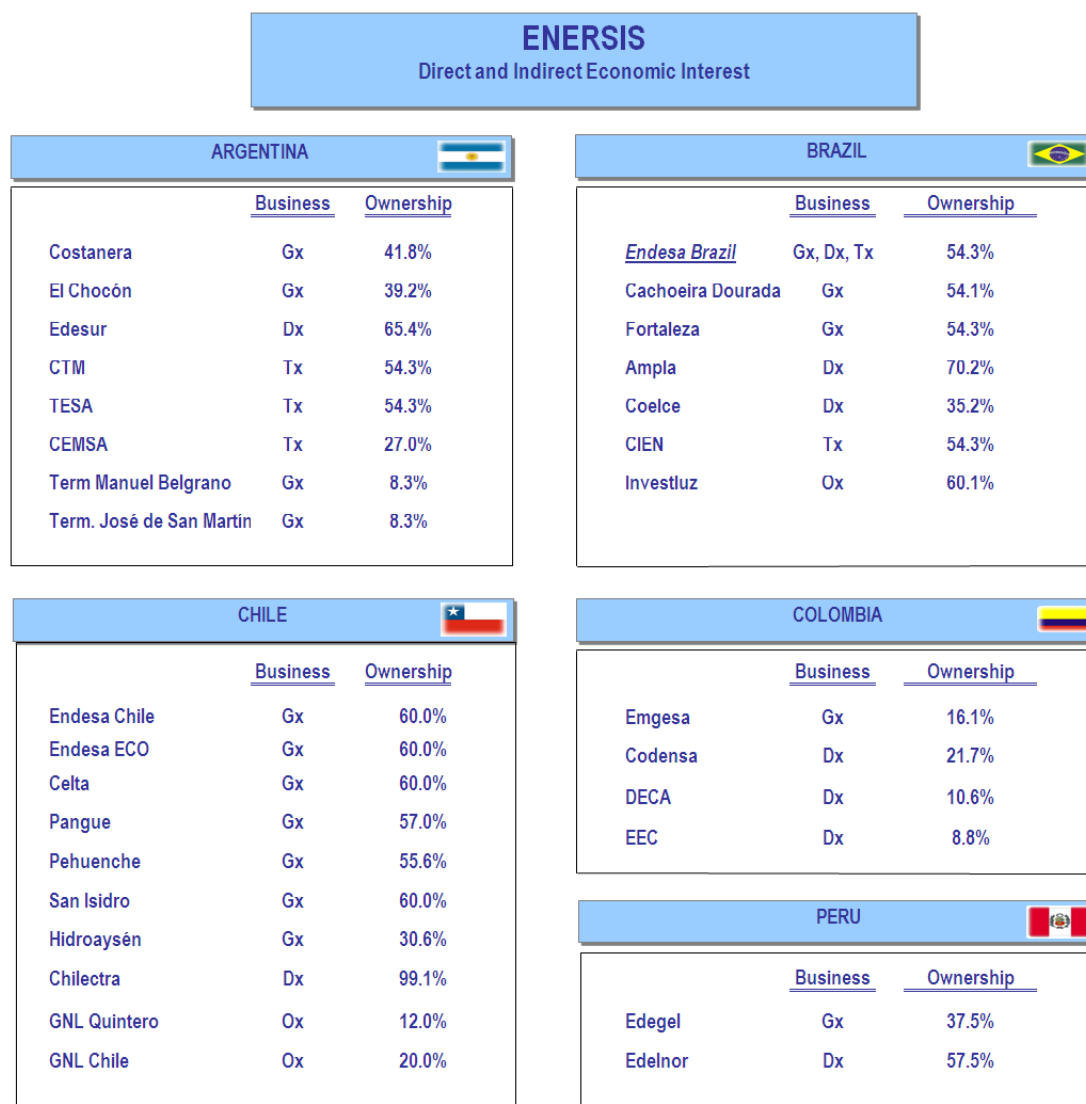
ENERSIS
Direct and Indirect Economic Interest

ARGENTINA

| | Business | Ownership |
|---|---|---|
| Costanera | Gx | 41.8% |
| El Chocón | Gx | 39.2% |
| Edesur | Dx | 65.4% |
| CTM | Tx | 54.3% |
| TESA | Tx | 54.3% |
| CEMSA | Tx | 27.0% |
| Term Manuel Belgrano | Gx | 8.3% |
| Term. José de San Martín | Gx | 8.3% |

BRAZIL

| | Business | Ownership |
|---|---|---|
| Endesa Brazil | Gx, Dx, Tx | 54.3% |
| Cachoeira Dourada | Gx | 54.1% |
| Fortaleza | Gx | 54.3% |
| Ampla | Dx | 70.2% |
| Coelce | Dx | 35.2% |
| CIEN | Tx | 54.3% |
| Investluz | Ox | 60.1% |

CHILE

| | Business | Ownership |
|---|---|---|
| Endesa Chile | Gx | 60.0% |
| Endesa ECO | Gx | 60.0% |
| Celta | Gx | 60.0% |
| Pangue | Gx | 57.0% |
| Pehuenche | Gx | 55.6% |
| San Isidro | Gx | 60.0% |
| Hidroaysén | Gx | 30.6% |
| Chilectra | Dx | 99.1% |
| GNL Quintero | Ox | 12.0% |
| GNL Chile | Ox | 20.0% |

COLOMBIA

| | Business | Ownership |
|---|---|---|
| Emgesa | Gx | 16.1% |
| Codensa | Dx | 21.7% |
| DECA | Dx | 10.6% |
| EEC | Dx | 8.8% |

PERU

| | Business | Ownership |
|---|---|---|
| Edegel | Gx | 37.5% |
| Edelnor | Dx | 57.5% |